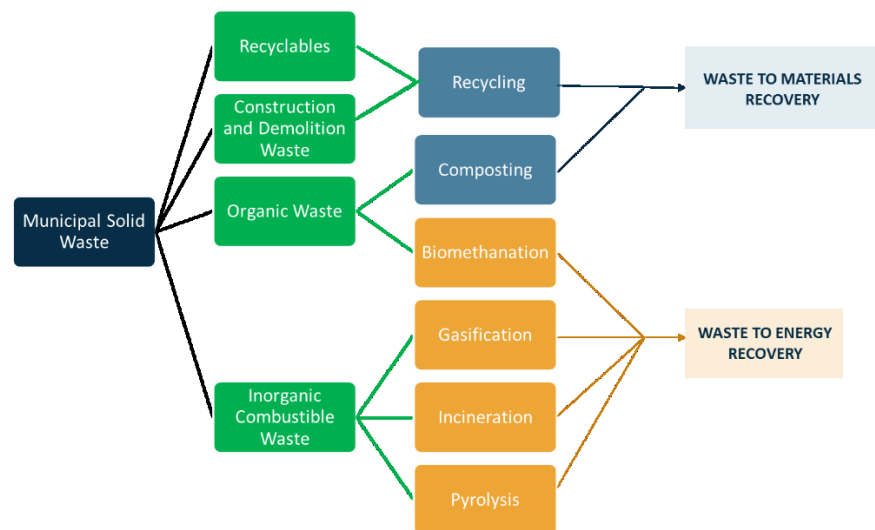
Municipal Solid Waste

Recyclables

Construction and Demolition Waste

Organic Waste

Inorganic Combustible Waste

Recycling

Composting

Biomethanation

Gasification

Incineration

Pyrolysis

WASTE TO MATERIALS RECOVERY

WASTE TO ENERGY RECOVERY